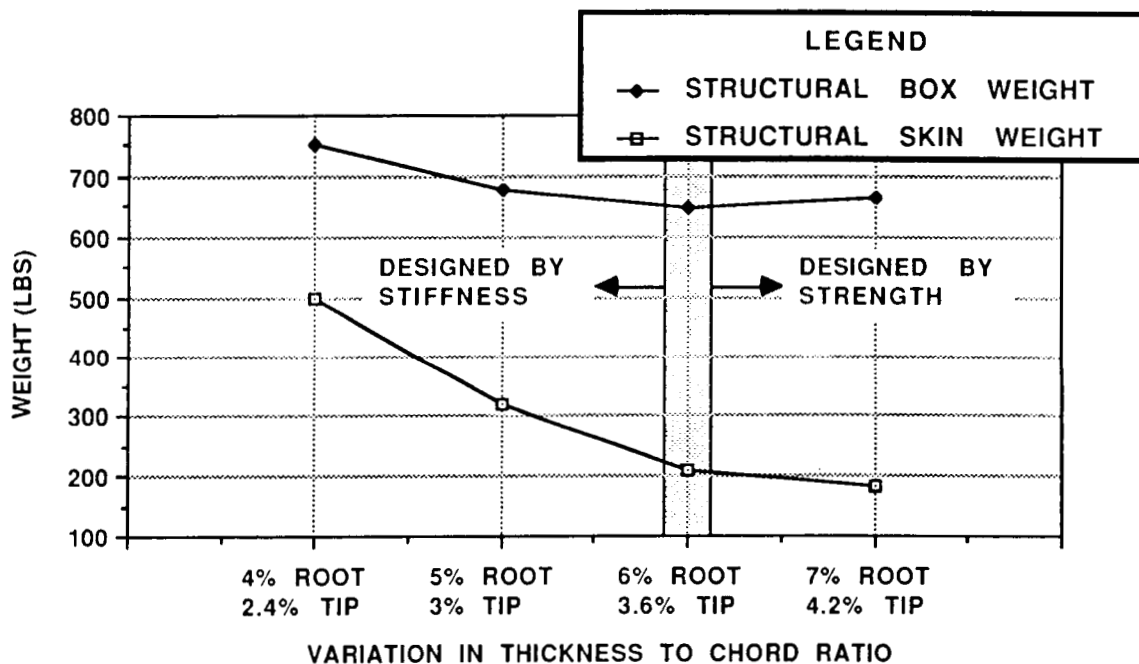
LEGEND
STRUCTURAL BOX WEIGHT
STRUCTURAL SKIN WEIGHT

800
700
600
500
400
300
200
100

WEIGHT (LBS)

DESIGNED BY STIFFNESS

DESIGNED BY STRENGTH

4% ROOT 2.4% TIP
5% ROOT 3% TIP
6% ROOT 3.6% TIP
7% ROOT 4.2% TIP

VARIATION IN THICKNESS TO CHORD RATIO